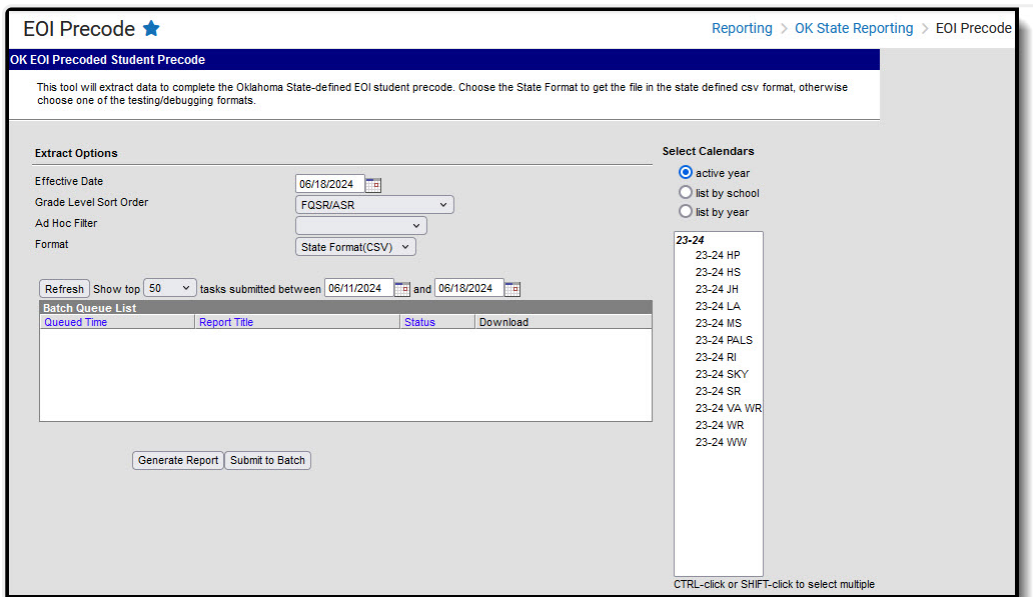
EOI Precode

Reporting > OK State Reporting > EOI Precode

OK EOI Precoded Student Precode

This tool will extract data to complete the Oklahoma State-defined EOI student precode. Choose the State Format to get the file in the state defined csv format, otherwise choose one of the testing/debugging formats.

Extract Options

Effective Date 06/18/2024
Grade Level Sort Order FQSR/ASR
Ad Hoc Filter
Format State Format(CSV)

Refresh Show top 50 tasks submitted between 06/11/2024 and 06/18/2024

Batch Queue List

| Queued Time | Report Title | Status | Download |
|---|---|---|---|

Generate Report Submit to Batch

Select Calendars
active year
list by school
list by year

23-24
23-24 HP
23-24 HS
23-24 JH
23-24 LA
23-24 MS
23-24 PALS
23-24 RI
23-24 SKY
23-24 SR
23-24 VA WR
23-24 WR
23-24 WW

CTRL-click or SHIFT-click to select multiple